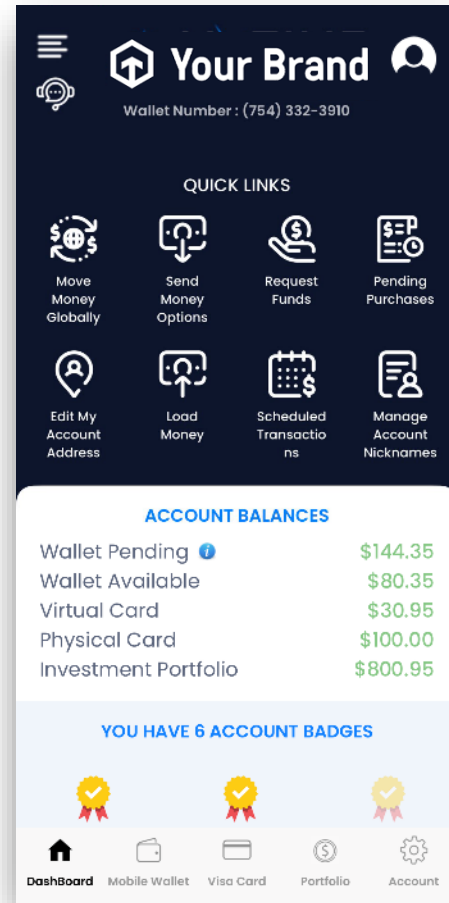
Your Brand

Wallet Number : (754) 332-3910

QUICK LINKS

Move Money Globally

Send Money Options

Request Funds

Pending Purchases

Edit My Account Address

Load Money

Scheduled Transactions

Manage Account Nicknames

ACCOUNT BALANCES

| | |
|---|---|
| Wallet Pending | $144.35 |
| Wallet Available | $80.35 |
| Virtual Card | $30.95 |
| Physical Card | $100.00 |
| Investment Portfolio | $800.95 |

YOU HAVE 6 ACCOUNT BADGES

DashBoard Mobile Wallet Visa Card Portfolio Account